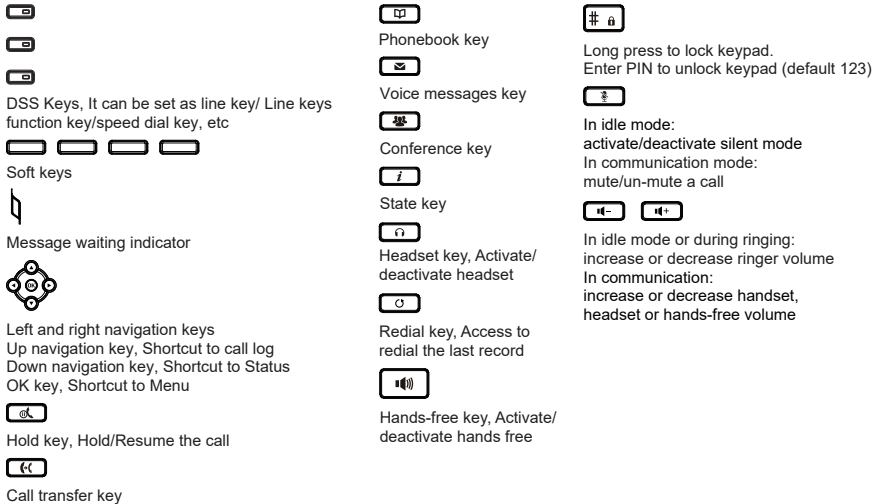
DSS Keys, It can be set as line key/ Line keys function key/speed dial key, etc

Soft keys

Message waiting indicator

OK

Left and right navigation keys
Up navigation key, Shortcut to call log
Down navigation key, Shortcut to Status
OK key, Shortcut to Menu

Hold key, Hold/Resume the call

Call transfer key

Phonebook key

Voice messages key

Conference key

*i*

State key

Headset key, Activate/ deactivate headset

Redial key, Access to redial the last record

Hands-free key, Activate/ deactivate hands free

#

Long press to lock keypad.
Enter PIN to unlock keypad (default 123)

In idle mode:
activate/deactivate silent mode
In communication mode:
mute/un-mute a call

In idle mode or during ringing:
increase or decrease ringer volume
In communication:
increase or decrease handset, headset or hands-free volume